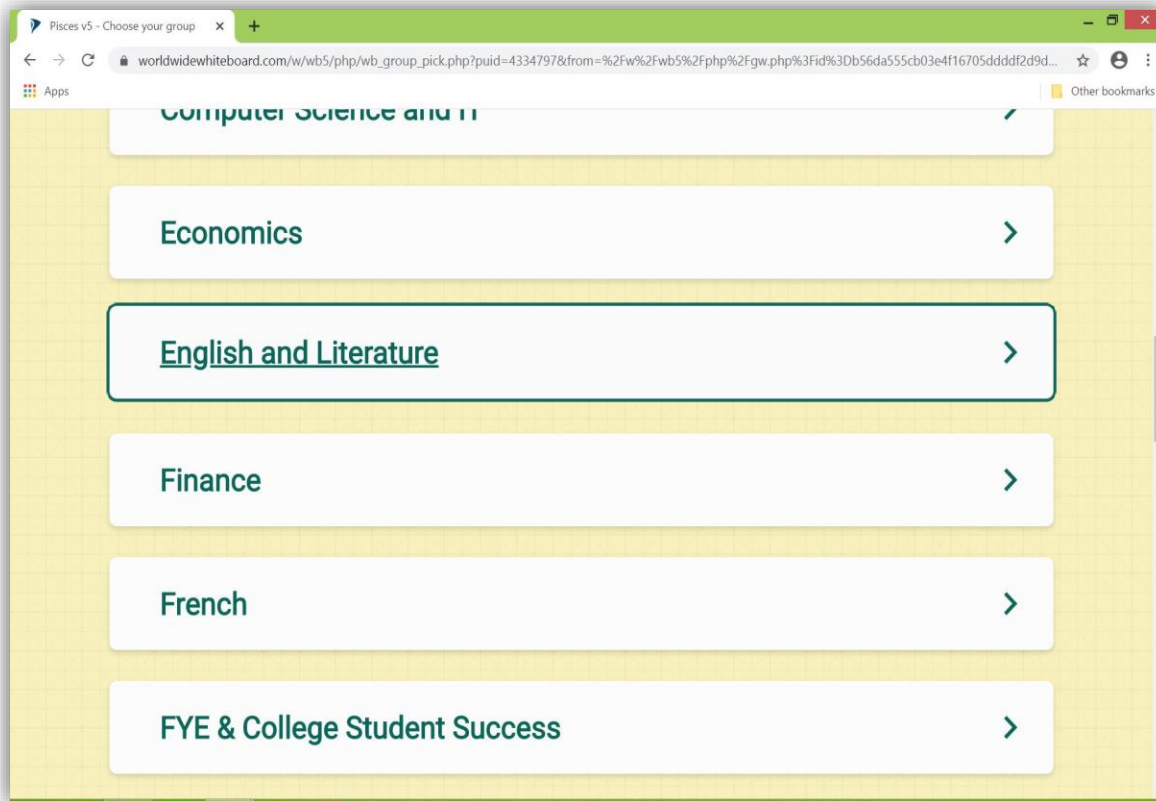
Pisces v5 - Choose your group ×

worldwidewhiteboard.com/w/wb5/php/wb_group_pick.php?puid=4334797&from=%2Fw%2Fwb5%2Fphp%2Fgw.php%3Fid%3Db56da555cb03e4f16705ddddf2d9d...

Apps

Other bookmarks

Computer Science and IT

Economics

English and Literature

Finance

French

FYE & College Student Success